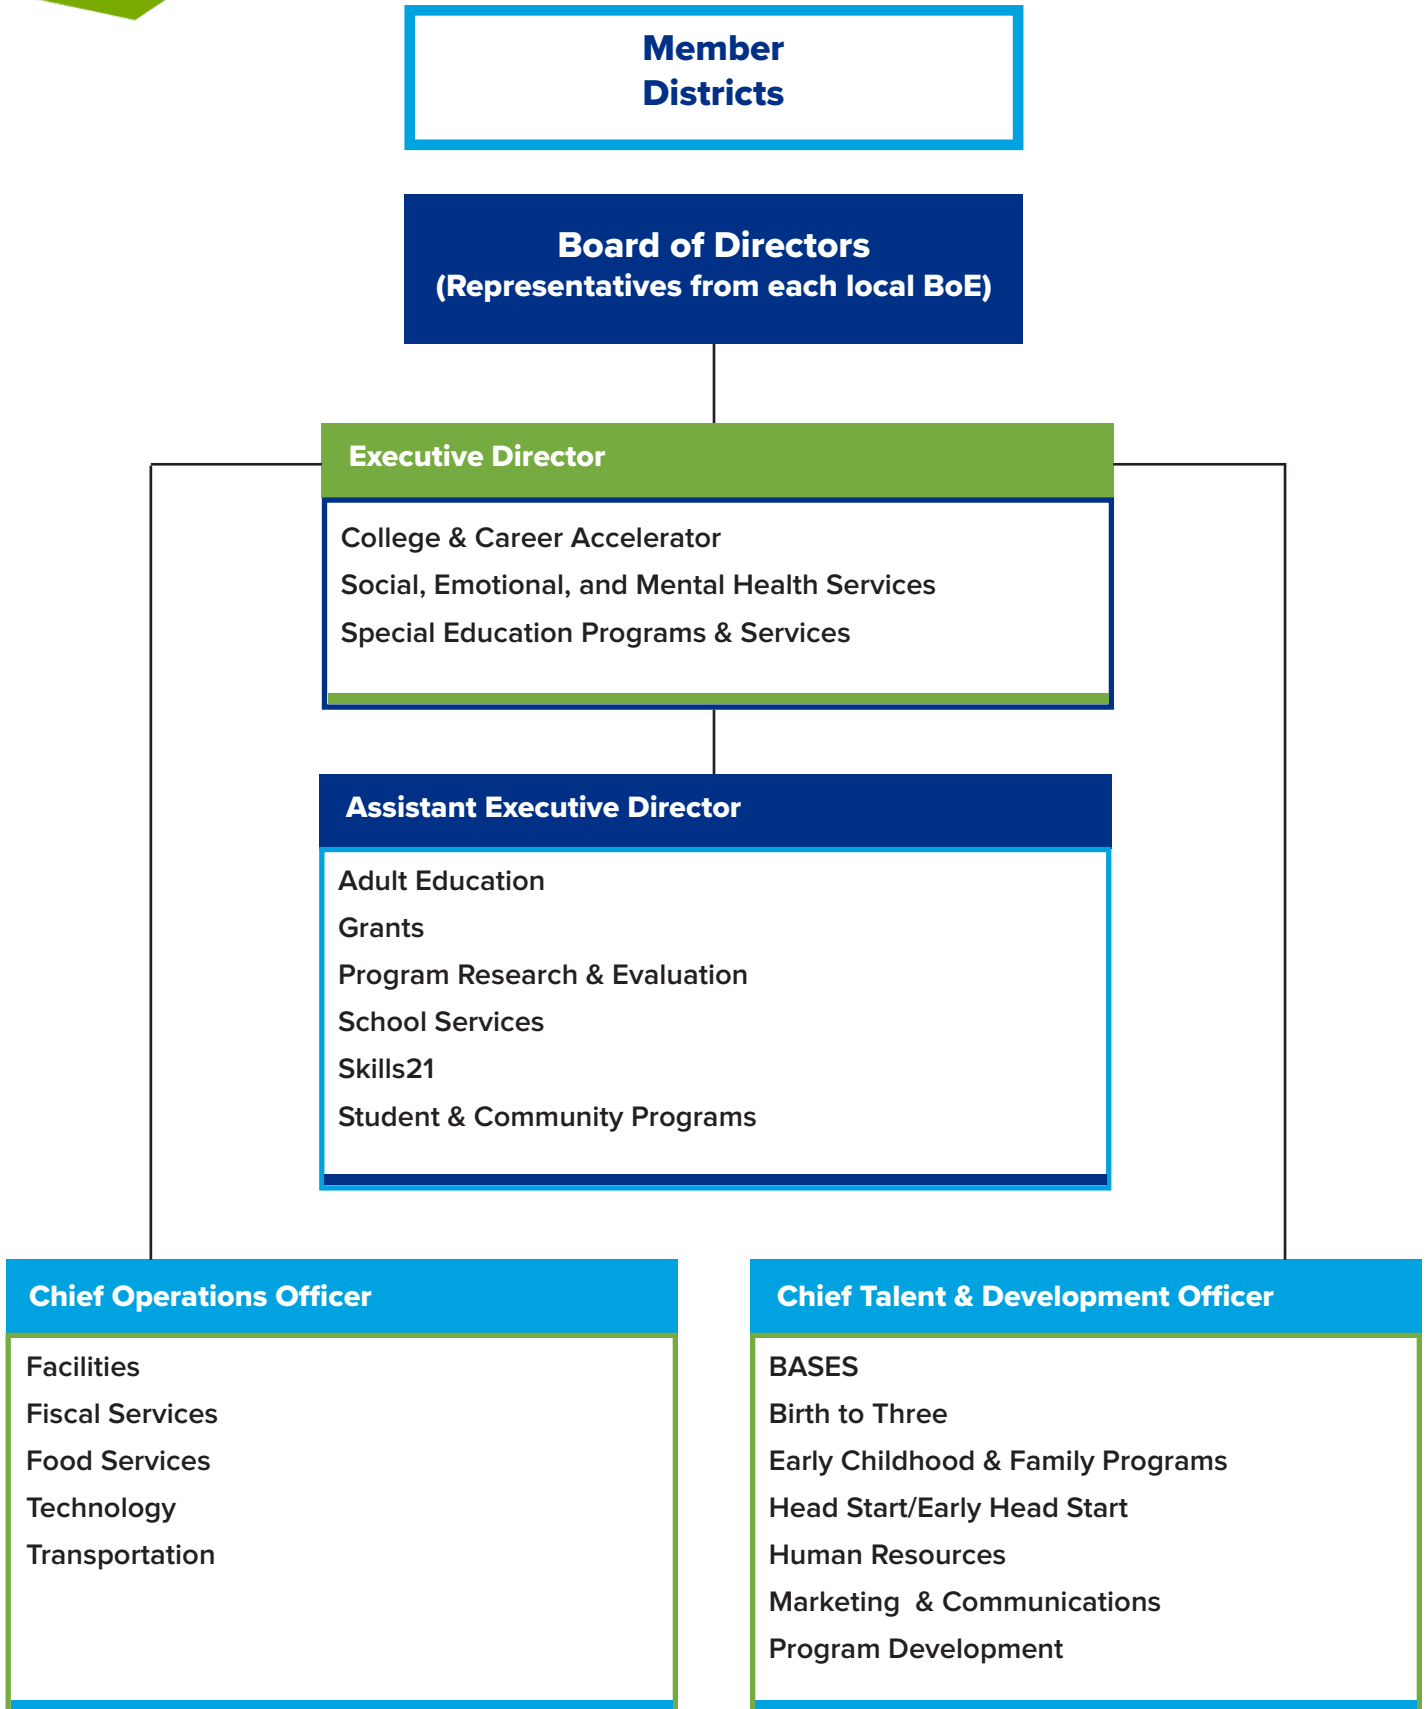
Member Districts

Board of Directors
(Representatives from each local BoE)

Executive Director

College & Career Accelerator
Social, Emotional, and Mental Health Services
Special Education Programs & Services

Assistant Executive Director

Adult Education
Grants
Program Research & Evaluation
School Services
Skills21
Student & Community Programs

Chief Operations Officer

Facilities
Fiscal Services
Food Services
Technology
Transportation

Chief Talent & Development Officer

BASES
Birth to Three
Early Childhood & Family Programs
Head Start/Early Head Start
Human Resources
Marketing & Communications
Program Development